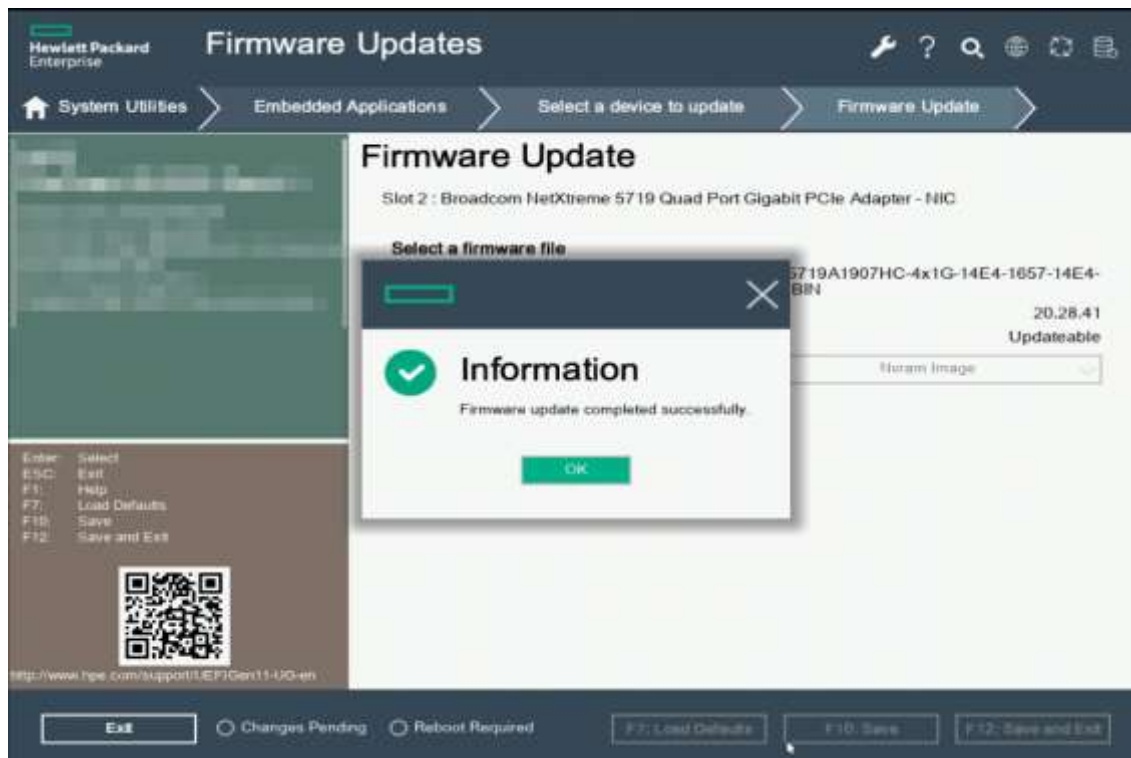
Hewlett Packard Enterprise

Firmware Updates

System Utilities

Embedded Applications

Select a device to update

Firmware Update

Firmware Update

Slot 2 : Broadcom NetXtreme 5719 Quad Port Gigabit PCIe Adapter - NIC

Select a firmware file

5719A1907HC-4x1G-14E4-1657-14E4-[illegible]BIN

20.28.41

Updateable

Nvram Image

Information

Firmware update completed successfully.

OK

Enter: Select
ESC: Exit
F1: Help
F7: Load Defaults
F10: Save
F12: Save and Exit

http://www.hpe.com/support/UEFIGen11-UG-en

Exit

Changes Pending

Reboot Required

F7: Load Defaults

F10: Save

F12: Save and Exit